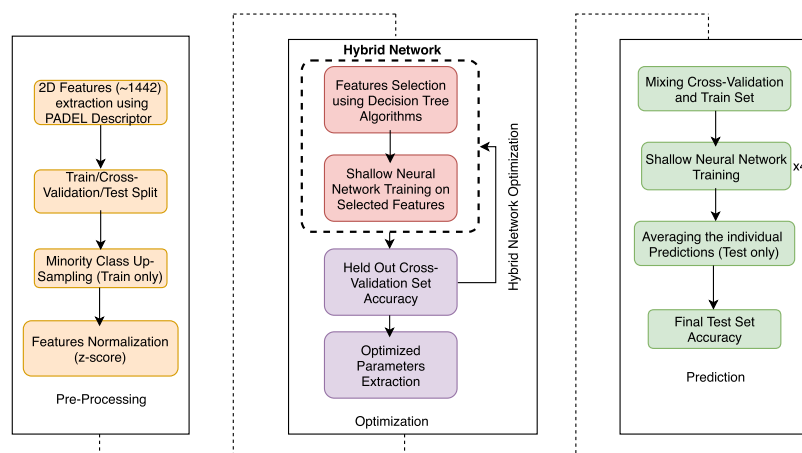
2D Features (~1442) extraction using PADEL Descriptor

Train/Cross-Validation/Test Split

Minority Class Up-Sampling (Train only)

Features Normalization (z-score)

Pre-Processing

Hybrid Network

Features Selection using Decision Tree Algorithms

Shallow Neural Network Training on Selected Features

Hybrid Network Optimization

Held Out Cross-Validation Set Accuracy

Optimized Parameters Extraction

Optimization

Mixing Cross-Validation and Train Set

Shallow Neural Network Training

x4

Averaging the individual Predictions (Test only)

Final Test Set Accuracy

Prediction